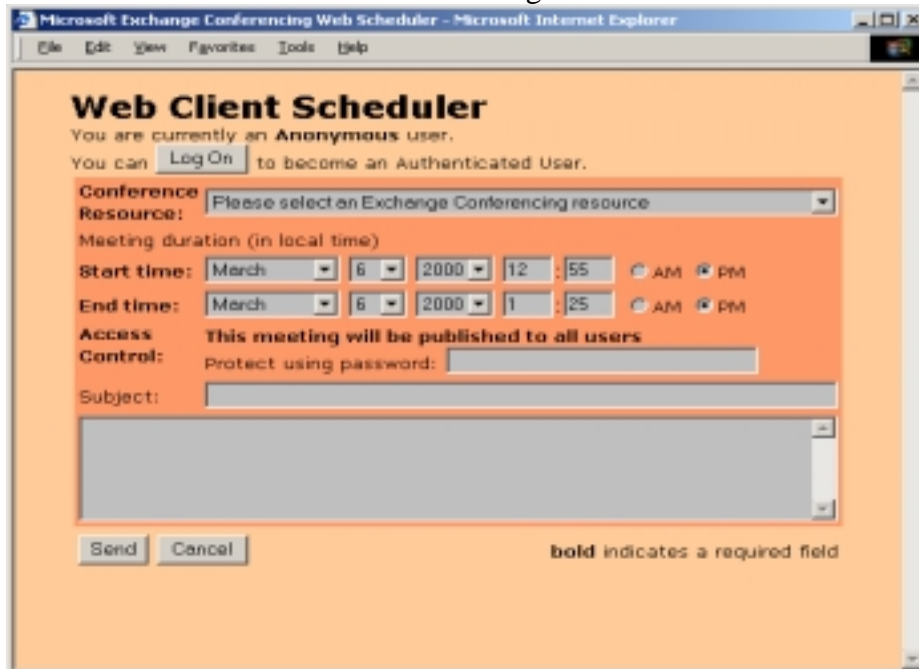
Microsoft Exchange Conferencing Web Scheduler - Microsoft Internet Explorer

File Edit View Favorites Tools Help

Web Client Scheduler

You are currently an **Anonymous** user.

You can Log On to become an Authenticated User.

**Conference Resource:** Please select an Exchange Conferencing resource

Meeting duration (in local time)

**Start time:** March 6 2000 12 : 55 AM PM

**End time:** March 6 2000 1 : 25 AM PM

**Access Control:** **This meeting will be published to all users**

Protect using password:

Subject:

Send Cancel

**bold** indicates a required field